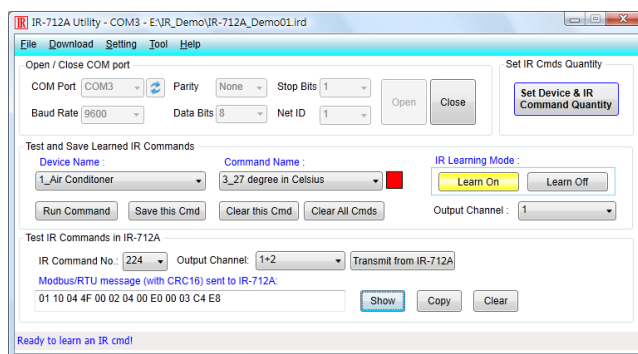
IR IR-712A Utility - COM3 - E:\IR_Demo\IR-712A_Demo01.ird

File Download Setting Tool Help

Open / Close COM port
COM Port COM3
Parity None
Stop Bits 1
Baud Rate 9600
Data Bits 8
Net ID 1
Open
Close

Set IR Cmds Quantity
Set Device & IR Command Quantity

Test and Save Learned IR Commands
Device Name :
1_Air Conditoner
Command Name :
3_27 degree in Celsius
IR Learning Mode :
Learn On
Learn Off
Run Command
Save this Cmd
Clear this Cmd
Clear All Cmds
Output Channel : 1

Test IR Commands in IR-712A
IR Command No.: 224
Output Channel: 1+2
Transmit from IR-712A
Modbus/RTU message (with CRC16) sent to IR-712A:
01 10 04 4F 00 02 04 00 E0 00 03 C4 E8
Show
Copy
Clear

Ready to learn an IR cmd!